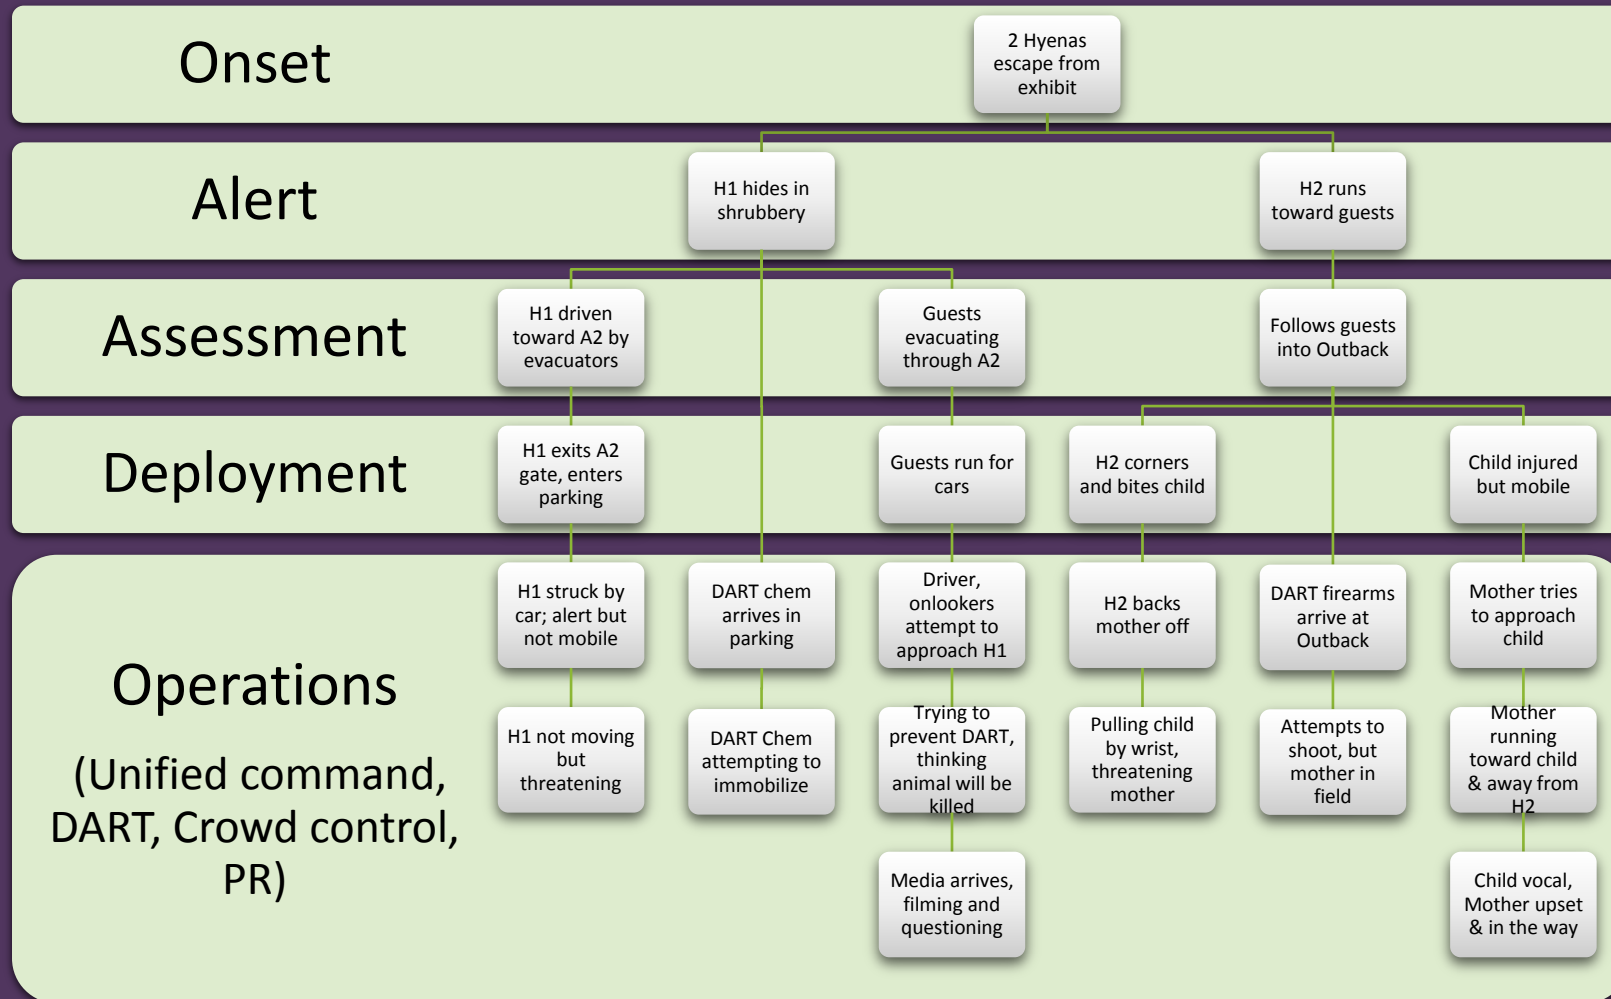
Onset

2 Hyenas escape from exhibit

Alert

H1 hides in shrubbery

H2 runs toward guests

Assessment

H1 driven toward A2 by evacuators

Guests evacuating through A2

Follows guests into Outback

Deployment

H1 exits A2 gate, enters parking

Guests run for cars

H2 corners and bites child

Child injured but mobile

Operations

(Unified command, DART, Crowd control, PR)

H1 struck by car; alert but not mobile

DART chem arrives in parking

Driver, onlookers attempt to approach H1

H2 backs mother off

DART firearms arrive at Outback

Mother tries to approach child

H1 not moving but threatening

DART Chem attempting to immobilize

Trying to prevent DART, thinking animal will be killed

Pulling child by wrist, threatening mother

Attempts to shoot, but mother in field

Mother running toward child & away from H2

Media arrives, filming and questioning

Child vocal, Mother upset & in the way